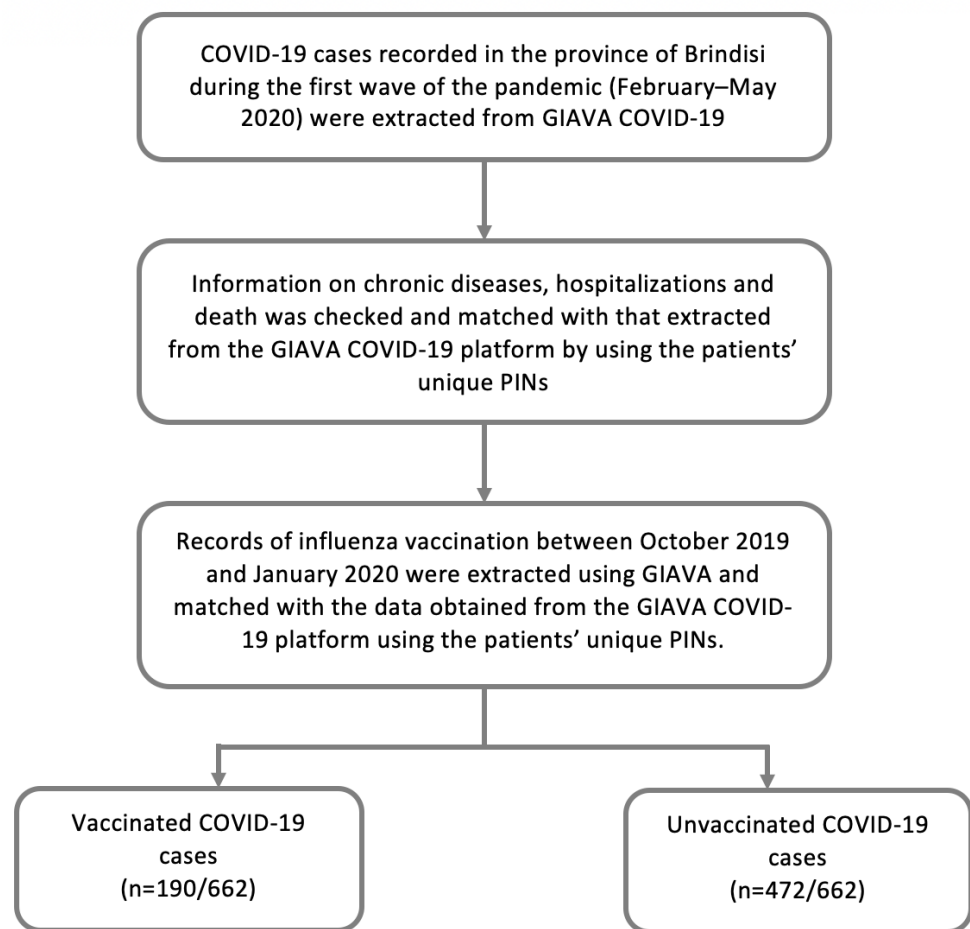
COVID-19 cases recorded in the province of Brindisi during the first wave of the pandemic (February–May 2020) were extracted from GIAVA COVID-19

Information on chronic diseases, hospitalizations and death was checked and matched with that extracted from the GIAVA COVID-19 platform by using the patients' unique PINs

Records of influenza vaccination between October 2019 and January 2020 were extracted using GIAVA and matched with the data obtained from the GIAVA COVID-19 platform using the patients' unique PINs.

Vaccinated COVID-19 cases (n=190/662)

Unvaccinated COVID-19 cases (n=472/662)